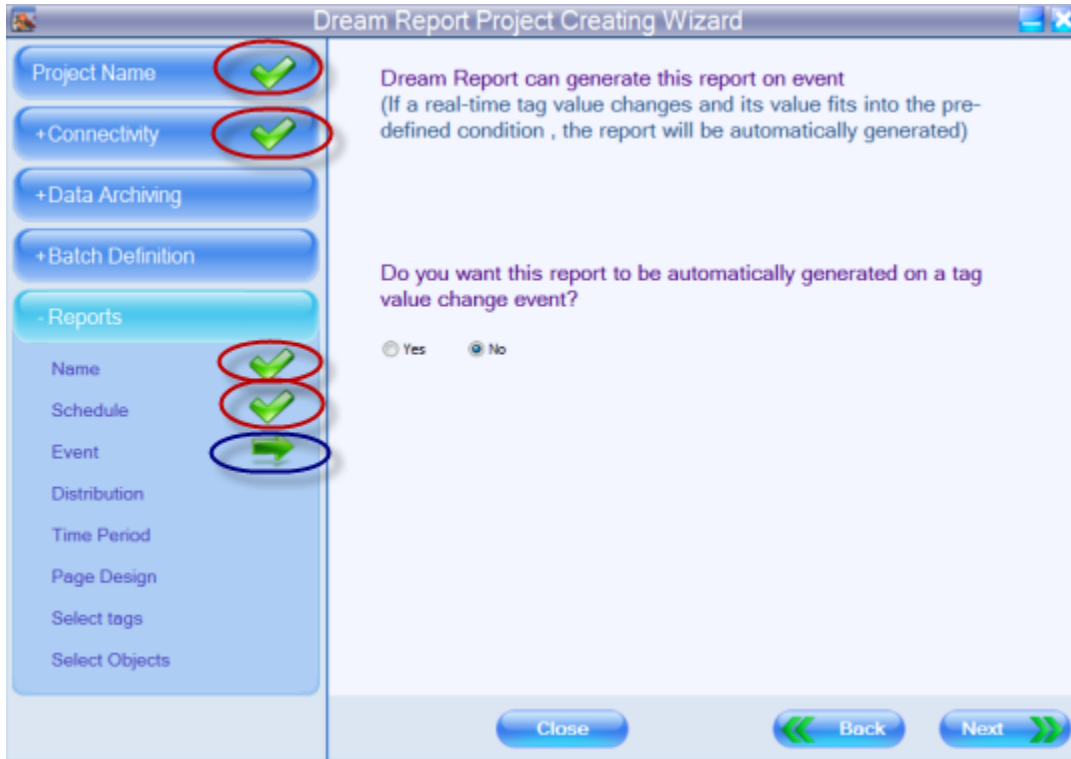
Dream Report Project Creating Wizard

Project Name

+Connectivity

+Data Archiving

+Batch Definition

- Reports

Name

Schedule

Event

Distribution

Time Period

Page Design

Select tags

Select Objects

Dream Report can generate this report on event
(If a real-time tag value changes and its value fits into the predefined condition , the report will be automatically generated)

Do you want this report to be automatically generated on a tag value change event?

Yes No

Close

Back

Next